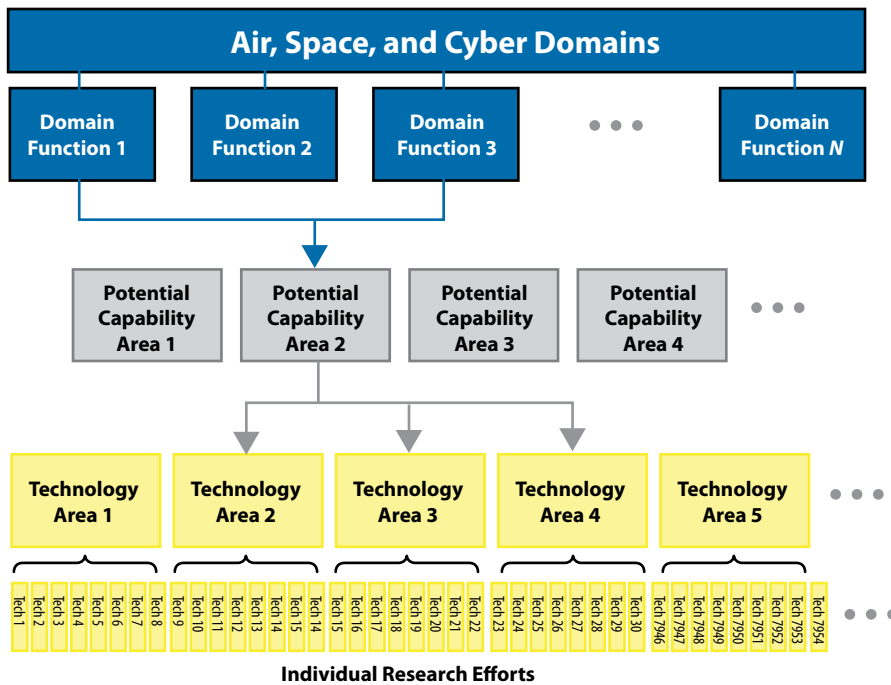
Air, Space, and Cyber Domains

Domain Function 1

Domain Function 2

Domain Function 3

Domain Function *N*

Potential Capability Area 1

Potential Capability Area 2

Potential Capability Area 3

Potential Capability Area 4

Technology Area 1

Technology Area 2

Technology Area 3

Technology Area 4

Technology Area 5

Tech 1, Tech 2, Tech 3, Tech 4, Tech 5, Tech 6, Tech 7, Tech 8, Tech 9, Tech 10, Tech 11, Tech 12, Tech 13, Tech 14, Tech 15, Tech 14, Tech 15, Tech 16, Tech 17, Tech 18, Tech 19, Tech 20, Tech 21, Tech 22, Tech 23, Tech 24, Tech 25, Tech 26, Tech 27, Tech 28, Tech 29, Tech 30, Tech 7946, Tech 7947, Tech 7948, Tech 7949, Tech 7950, Tech 7951, Tech 7952, Tech 7953, Tech 7954

Individual Research Efforts